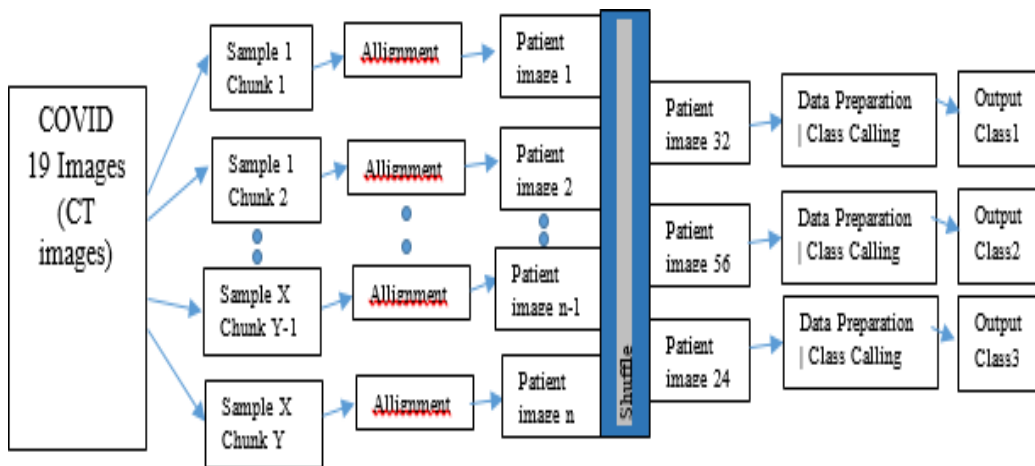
COVID 19 Images (CT images)

Sample 1 Chunk 1

Sample 1 Chunk 2

Sample X Chunk Y-1

Sample X Chunk Y

Allignment

Allignment

Allignment

Allignment

Patient image 1

Patient image 2

Patient image n-1

Patient image n

Shuffle

Patient image 32

Patient image 56

Patient image 24

Data Preparation | Class Calling

Data Preparation | Class Calling

Data Preparation | Class Calling

Output Class1

Output Class2

Output Class3